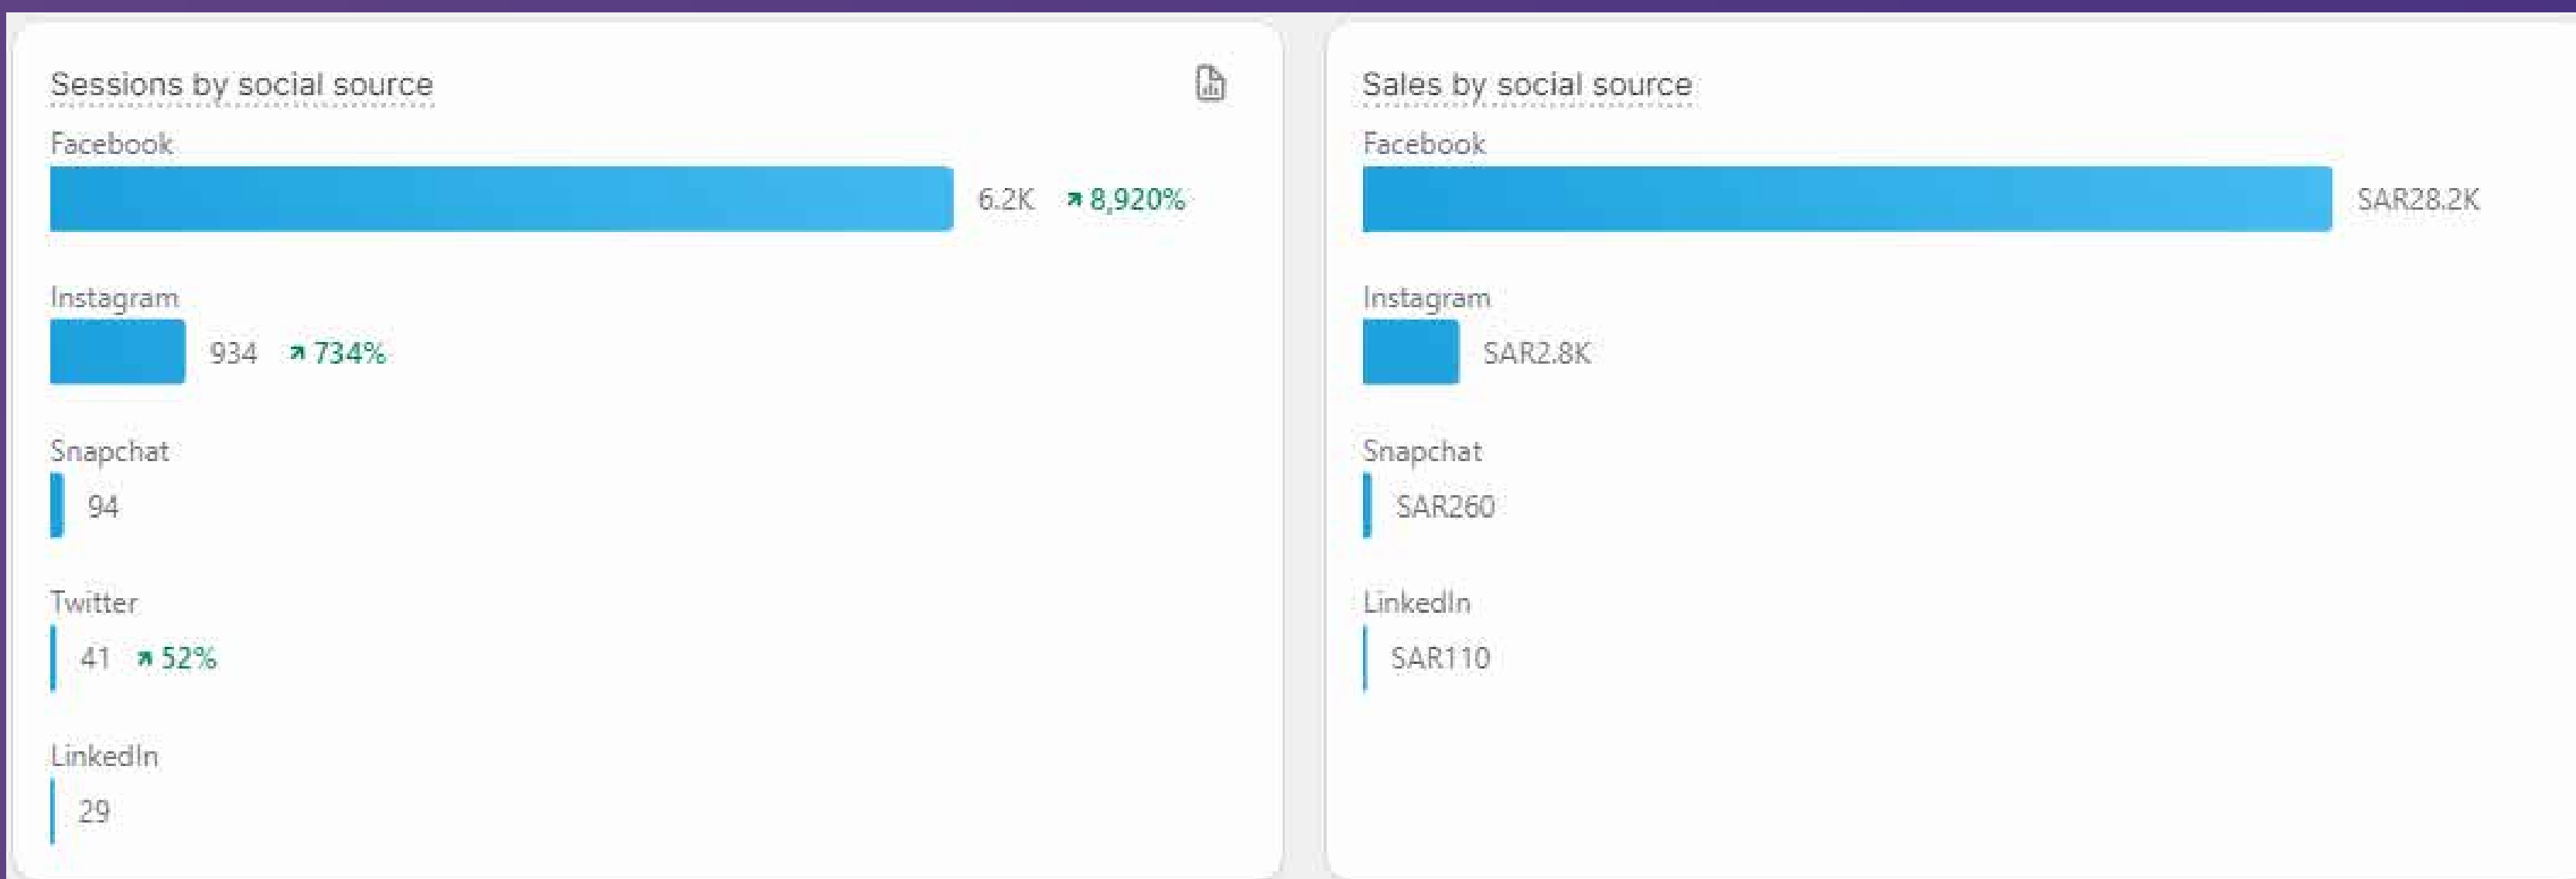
Sessions by social source

Facebook
6.2K ↗ 8,920%

Instagram
934 ↗ 734%

Snapchat
94

Twitter
41 ↗ 52%

LinkedIn
29

Sales by social source

Facebook
SAR28.2K

Instagram
SAR2.8K

Snapchat
SAR260

LinkedIn
SAR110